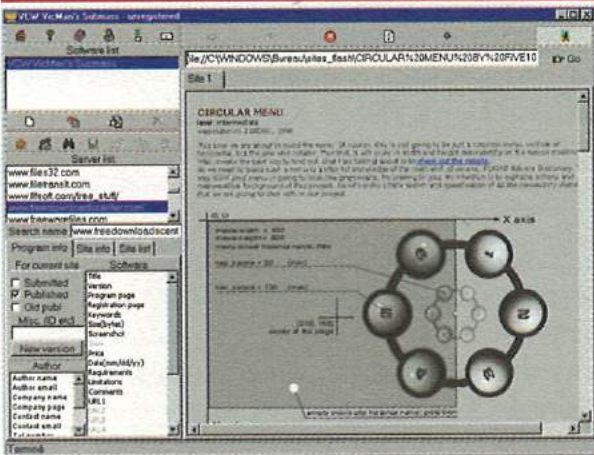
VCW VicMan's Submars - unregistered

Software list

Server list

www.files32.com

www.filetransit.com

www.fifsoft.com/free_stuff/

www.freewarefiles.com

Search name www.freedownloadscent

Program info | Site info | Site list

For current site

Submitted

Published

Old pub

Misc. (ID etc)

New version

Author

Author name

Author email

Company name

Company page

Contact name

Contact email

Software

Title

Version

Program page

Registration page

Keywords

Size(bytes)

Screenshot

Price

Date(mm/dd/yy)

Requirements

Limitations

Comments

URL1

file://C:\WINDOWS\Bureau\sites_flash\CIRCULAR%20MENU%20BY%20FIVE10

Go

Site 1

CIRCULAR MENU

X axis

Terminé